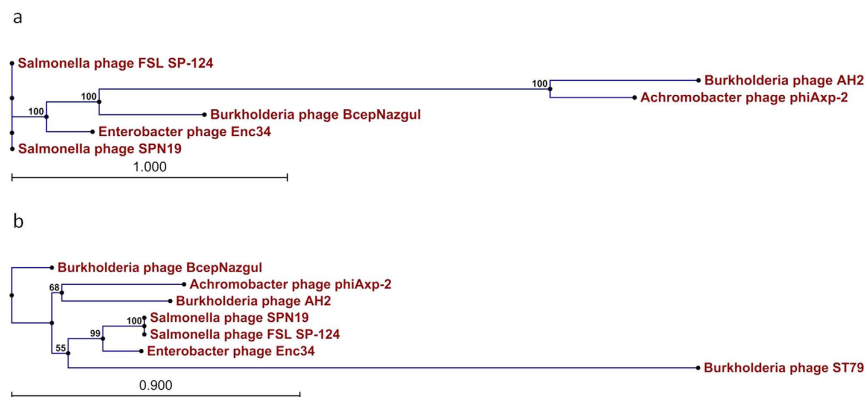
a

Salmonella phage FSL SP-124
100
Burkholderia phage AH2
Achromobacter phage phiAxp-2
100
100
Burkholderia phage BcepNazgul
Enterobacter phage Enc34
Salmonella phage SPN19
1.000

b

Burkholderia phage BcepNazgul
68
Achromobacter phage phiAxp-2
Burkholderia phage AH2
100
Salmonella phage SPN19
99
Salmonella phage FSL SP-124
Enterobacter phage Enc34
55
Burkholderia phage ST79
0.900